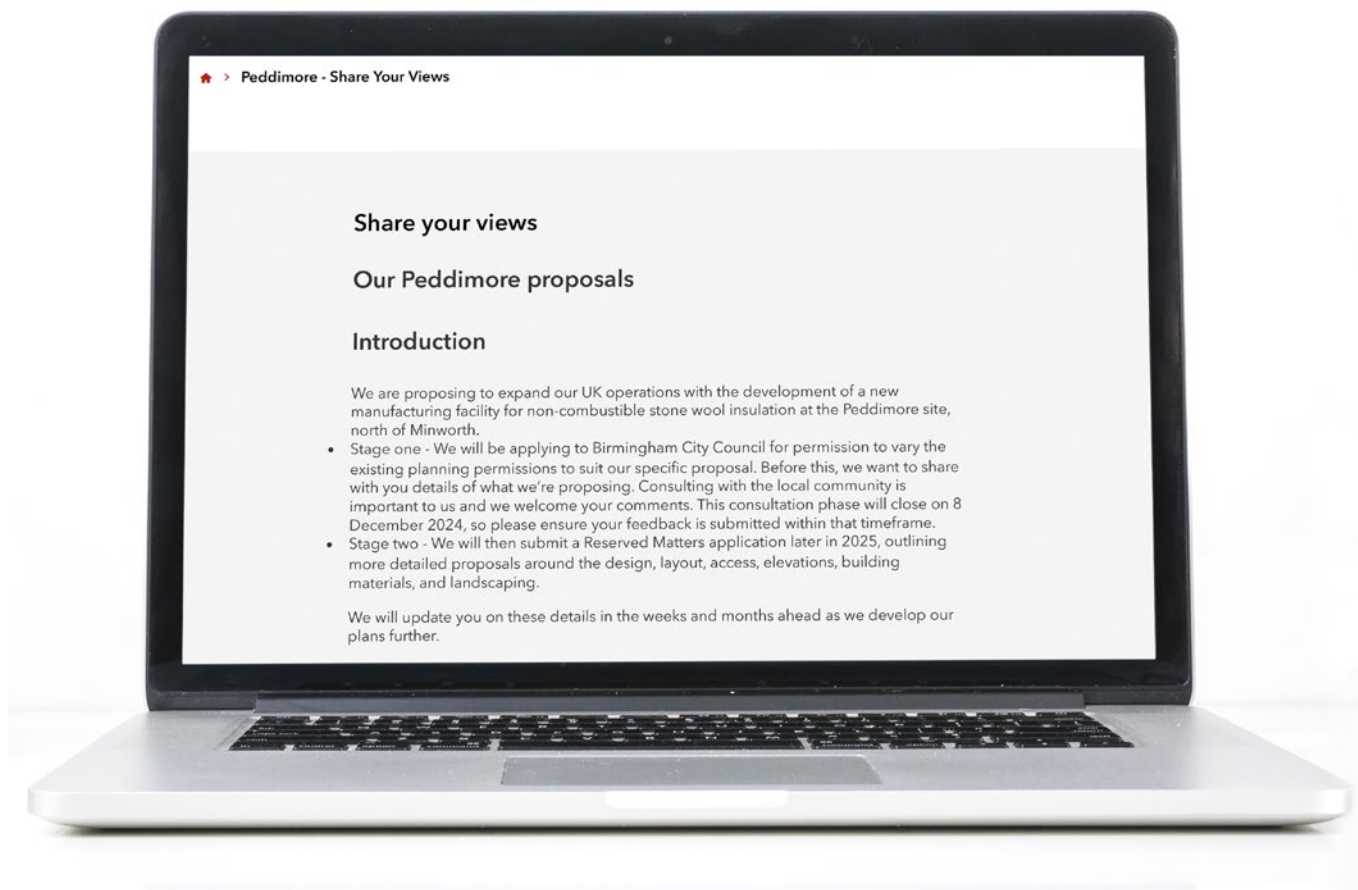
> Peddimore - Share Your Views

Share your views

Our Peddimore proposals

Introduction

We are proposing to expand our UK operations with the development of a new manufacturing facility for non-combustible stone wool insulation at the Peddimore site, north of Minworth.

- Stage one - We will be applying to Birmingham City Council for permission to vary the existing planning permissions to suit our specific proposal. Before this, we want to share with you details of what we're proposing. Consulting with the local community is important to us and we welcome your comments. This consultation phase will close on 8 December 2024, so please ensure your feedback is submitted within that timeframe.
- Stage two - We will then submit a Reserved Matters application later in 2025, outlining more detailed proposals around the design, layout, access, elevations, building materials, and landscaping.

We will update you on these details in the weeks and months ahead as we develop our plans further.